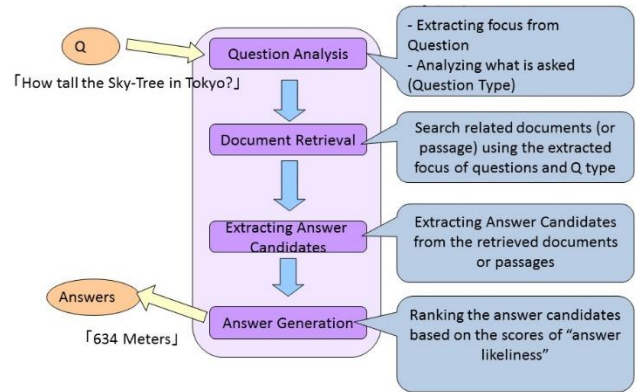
Q

「How tall the Sky-Tree in Tokyo?」

Question Analysis

- Extracting focus from Question
- Analyzing what is asked (Question Type)

Document Retrieval

Search related documents (or passage) using the extracted focus of questions and Q type

Extracting Answer Candidates

Extracting Answer Candidates from the retrieved documents or passages

Answers

「634 Meters」

Answer Generation

Ranking the answer candidates based on the scores of "answer likeliness"